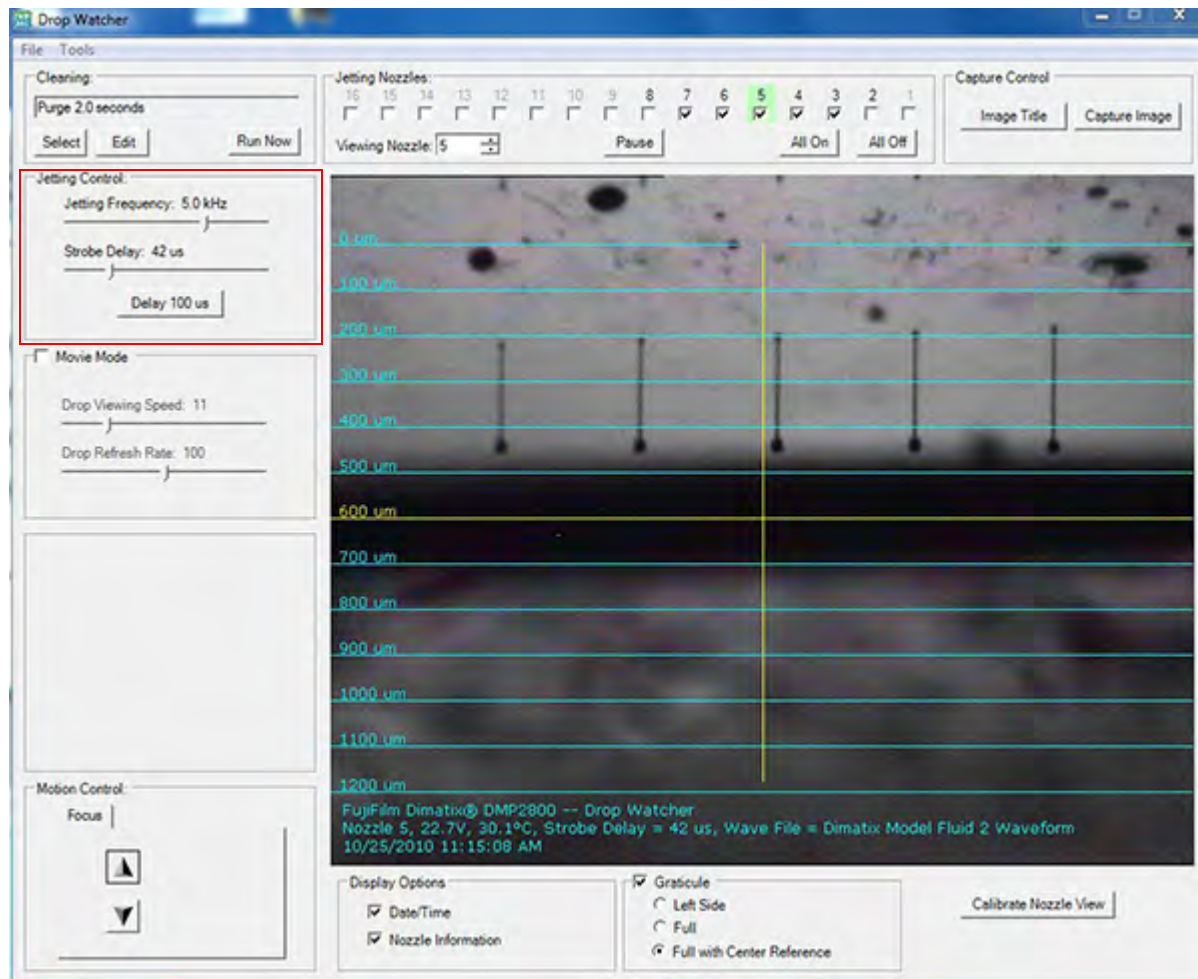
Drop Watcher

File Tools

Cleaning:
Purge 2.0 seconds
Select Edit Run Now

Jetting Nozzles:
16 15 14 13 12 11 10 9 8 7 6 5 4 3 2 1
Viewing Nozzle: 5
Pause
All On All Off

Capture Control
Image Title Capture Image

Jetting Control:
Jetting Frequency: 5.0 kHz
Strobe Delay: 42 us
Delay 100 us

Movie Mode
Drop Viewing Speed: 11
Drop Refresh Rate: 100

Motion Control:
Focus

0 um
100 um
200 um
300 um
400 um
500 um
600 um
700 um
800 um
900 um
1000 um
1100 um
1200 um
FujiFilm Dimatix® DMP2800 -- Drop Watcher
Nozzle 5, 22.7V, 30.1°C, Strobe Delay = 42 us, Wave File = Dimatix Model Fluid 2 Waveform
10/25/2010 11:15:08 AM

Display Options
Date/Time
Nozzle Information

Graticule
Left Side
Full
Full with Center Reference

Calibrate Nozzle View